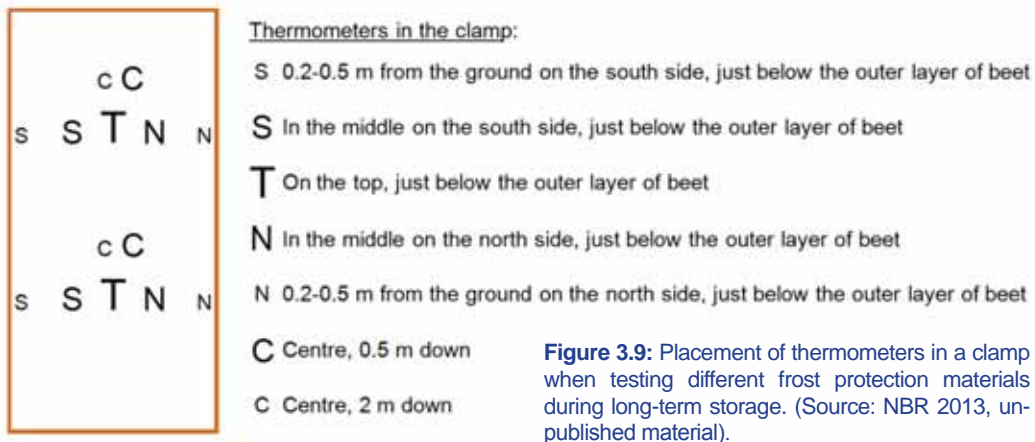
c C
s S T N N
c C
s S T N N

Thermometers in the clamp:

S 0.2-0.5 m from the ground on the south side, just below the outer layer of beet

S In the middle on the south side, just below the outer layer of beet

T On the top, just below the outer layer of beet

N In the middle on the north side, just below the outer layer of beet

N 0.2-0.5 m from the ground on the north side, just below the outer layer of beet

C Centre, 0.5 m down

C Centre, 2 m down

**Figure 3.9:** Placement of thermometers in a clamp when testing different frost protection materials during long-term storage. (Source: NBR 2013, unpublished material).